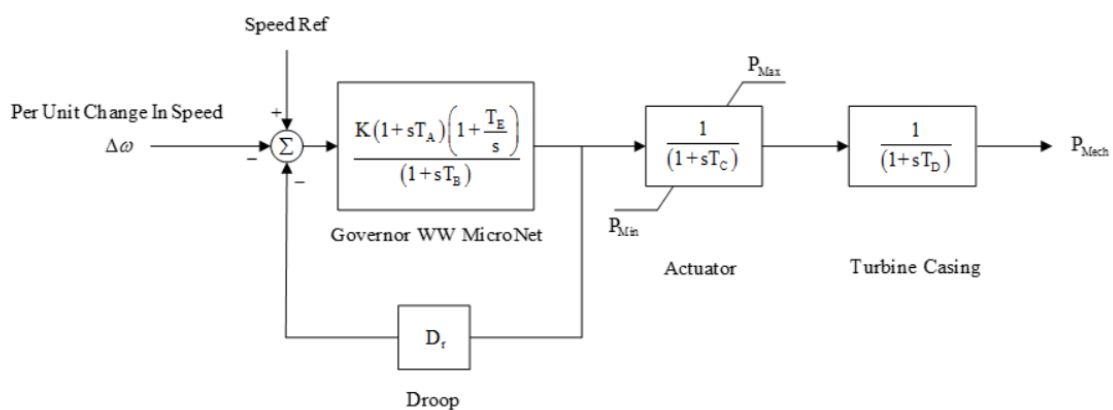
Speed Ref

Per Unit Change In Speed
$\Delta\omega$

+
−
−
$\Sigma$

$\frac{K(1+sT_A)\left(1+\frac{T_E}{s}\right)}{(1+sT_B)}$

Governor WW MicroNet

$P_{Max}$

$\frac{1}{(1+sT_C)}$

$P_{Min}$

Actuator

$\frac{1}{(1+sT_D)}$

Turbine Casing

$P_{Mech}$

$D_r$

Droop